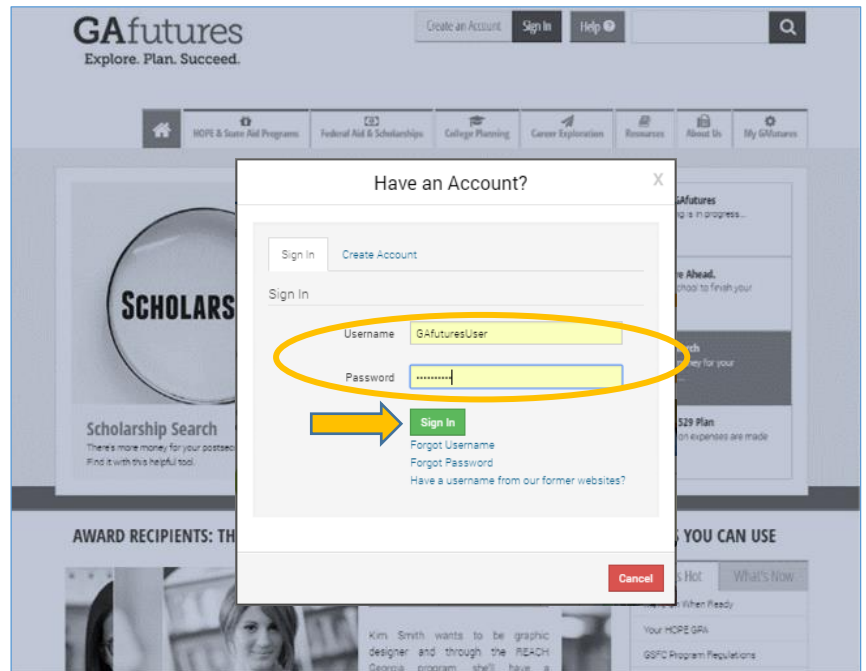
GAfutures
Explore. Plan. Succeed.

Create an Account | Sign In | Help

HOPE & State Aid Programs | Federal Aid & Scholarships | College Planning | Career Exploration | Resources | About Us | My GAfutures

SCHOLARS

Scholarship Search
There's more money for your postseco
Find it with this helpful tool.

GAfutures
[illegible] is in progress...

re Ahead.
chool to finish your

rch
ney for your

529 Plan
on expenses are made

AWARD RECIPIENTS: TH

S YOU CAN USE

's Hot | What's New

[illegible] When Ready
Your HOPE GPA
GSFC Program Regulations

Kim Smith wants to be graphic designer and through the REACH Georgia program she'll have a

Have an Account?
X

Sign In | Create Account

Sign In

Username GAfuturesUser
Password ••••••••••

Sign In
Forgot Username
Forgot Password
Have a username from our former websites?

Cancel